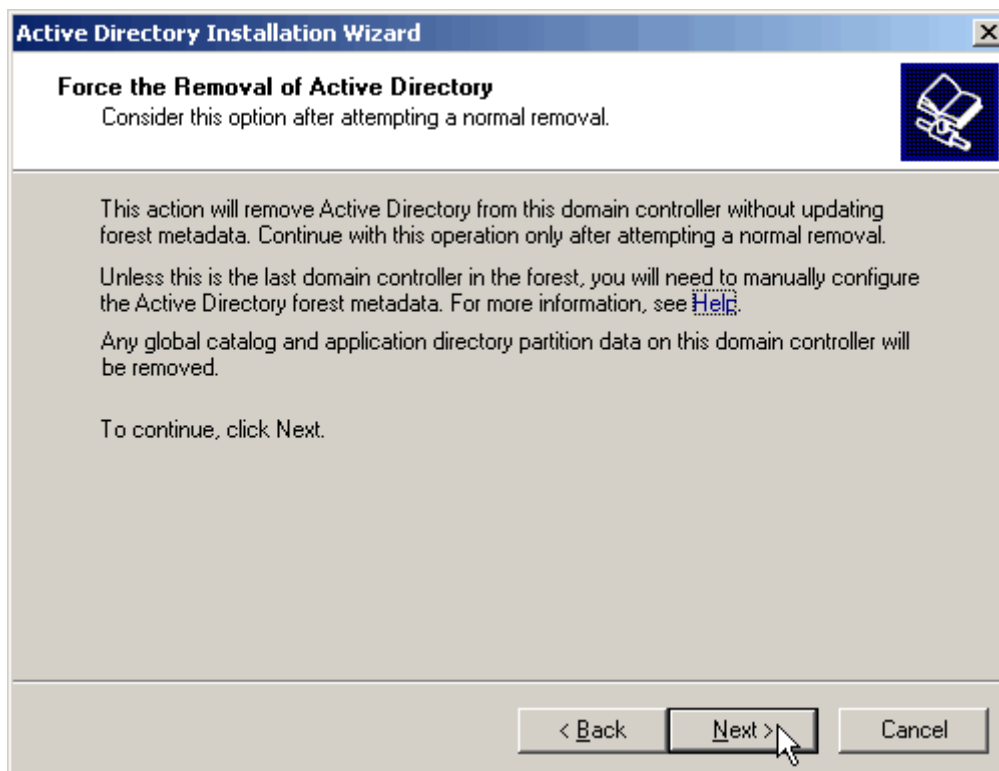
Active Directory Installation Wizard

X

Force the Removal of Active Directory
Consider this option after attempting a normal removal.

This action will remove Active Directory from this domain controller without updating forest metadata. Continue with this operation only after attempting a normal removal.

Unless this is the last domain controller in the forest, you will need to manually configure the Active Directory forest metadata. For more information, see Help.

Any global catalog and application directory partition data on this domain controller will be removed.

To continue, click Next.

< Back

Next >

Cancel